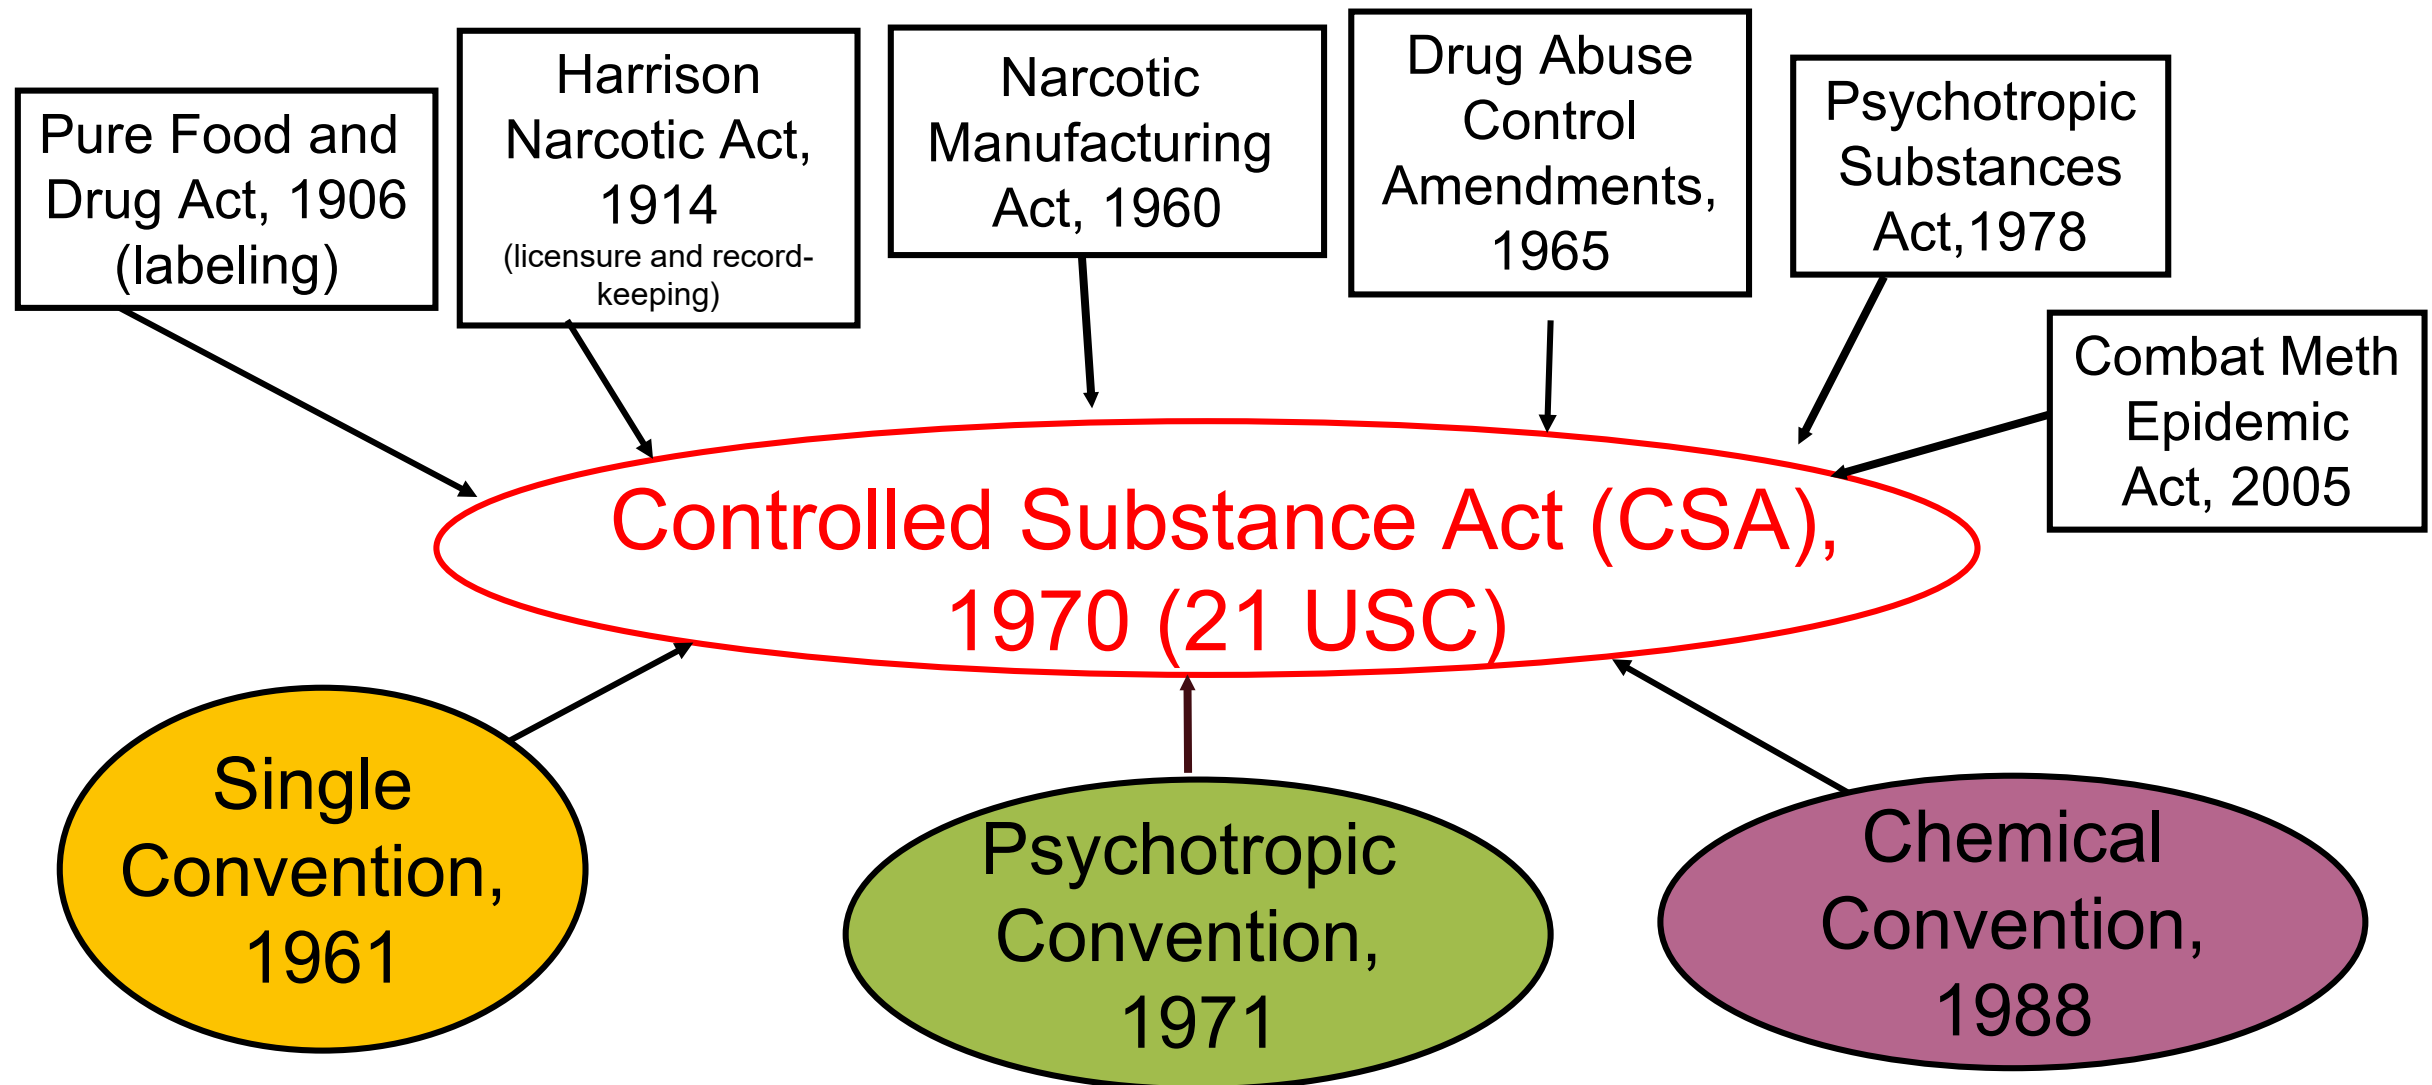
Pure Food and Drug Act, 1906 (labeling)

Harrison Narcotic Act, 1914 (licensure and record-keeping)

Narcotic Manufacturing Act, 1960

Drug Abuse Control Amendments, 1965

Psychotropic Substances Act,1978

Combat Meth Epidemic Act, 2005

Controlled Substance Act (CSA), 1970 (21 USC)

Single Convention, 1961

Psychotropic Convention, 1971

Chemical Convention, 1988